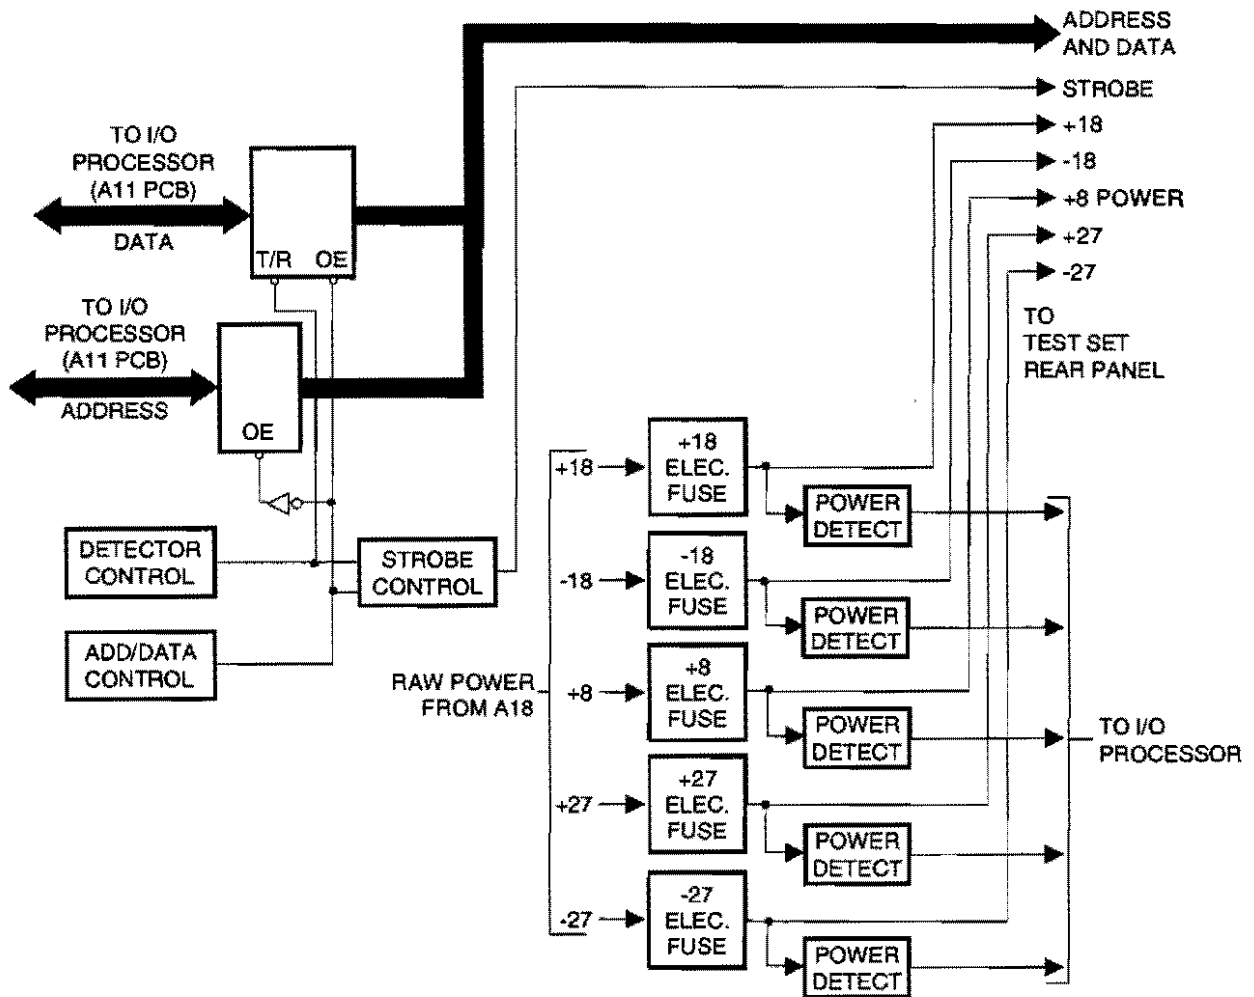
ADDRESS AND DATA

STROBE

+18

-18

+8 POWER

+27

-27

TO TEST SET REAR PANEL

TO I/O PROCESSOR (A11 PCB)

DATA

T/R OE

TO I/O PROCESSOR (A11 PCB)

ADDRESS

OE

DETECTOR CONTROL

STROBE CONTROL

ADD/DATA CONTROL

RAW POWER FROM A18

+18

+18 ELEC. FUSE

POWER DETECT

-18

-18 ELEC. FUSE

POWER DETECT

+8

+8 ELEC. FUSE

POWER DETECT

TO I/O PROCESSOR

+27

+27 ELEC. FUSE

POWER DETECT

-27

-27 ELEC. FUSE

POWER DETECT